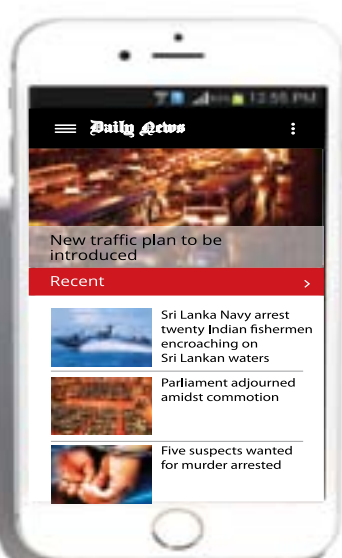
12:55 PM

Daily News

New traffic plan to be introduced

Recent

Sri Lanka Navy arrest twenty Indian fishermen encroaching on Sri Lankan waters

Parliament adjourned amidst commotion

Five suspects wanted for murder arrested